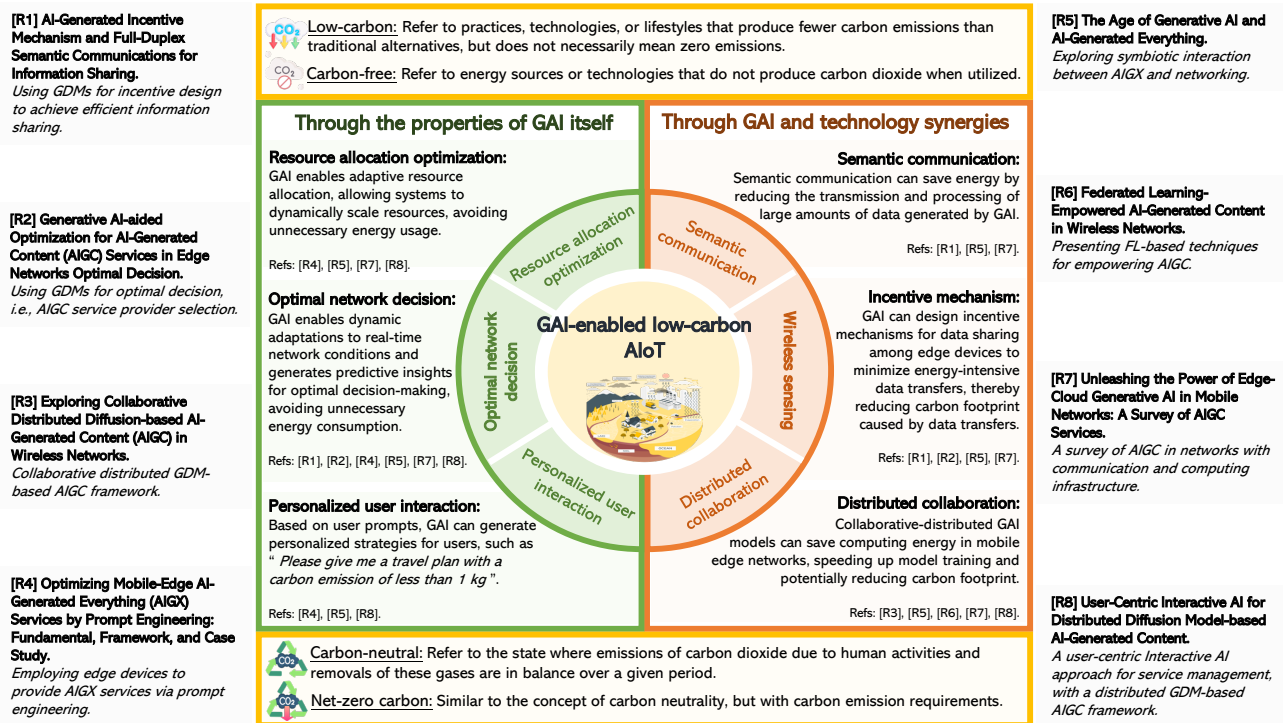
**[R1] AI-Generated Incentive Mechanism and Full-Duplex Semantic Communications for Information Sharing.**
*Using GDMs for incentive design to achieve efficient information sharing.*

**[R2] Generative AI-aided Optimization for AI-Generated Content (AIGC) Services in Edge Networks Optimal Decision.**
*Using GDMs for optimal decision, i.e., AIGC service provider selection.*

**[R3] Exploring Collaborative Distributed Diffusion-based AI-Generated Content (AIGC) in Wireless Networks.**
*Collaborative distributed GDM-based AIGC framework.*

**[R4] Optimizing Mobile-Edge AI-Generated Everything (AIGX) Services by Prompt Engineering: Fundamental, Framework, and Case Study.**
*Employing edge devices to provide AIGX services via prompt engineering.*

$CO_2$ Low-carbon: Refer to practices, technologies, or lifestyles that produce fewer carbon emissions than traditional alternatives, but does not necessarily mean zero emissions.

$CO_2$ Carbon-free: Refer to energy sources or technologies that do not produce carbon dioxide when utilized.

**Through the properties of GAI itself**

**Resource allocation optimization:**
GAI enables adaptive resource allocation, allowing systems to dynamically scale resources, avoiding unnecessary energy usage.

Refs: [R4], [R5], [R7], [R8].

**Optimal network decision:**
GAI enables dynamic adaptations to real-time network conditions and generates predictive insights for optimal decision-making, avoiding unnecessary energy consumption.

Refs: [R1], [R2], [R4], [R5], [R7], [R8].

**Personalized user interaction:**
Based on user prompts, GAI can generate personalized strategies for users, such as " *Please give me a travel plan with a carbon emission of less than 1 kg* ".

Refs: [R4], [R5], [R8].

Resource allocation optimization

Optimal network decision

Personalized user interaction

GAI-enabled low-carbon AIoT

Semantic communication

Wireless sensing

Distributed collaboration

**Through GAI and technology synergies**

**Semantic communication:**
Semantic communication can save energy by reducing the transmission and processing of large amounts of data generated by GAI.

Refs: [R1], [R5], [R7].

**Incentive mechanism:**
GAI can design incentive mechanisms for data sharing among edge devices to minimize energy-intensive data transfers, thereby reducing carbon footprint caused by data transfers.

Refs: [R1], [R2], [R5], [R7].

**Distributed collaboration:**
Collaborative-distributed GAI models can save computing energy in mobile edge networks, speeding up model training and potentially reducing carbon footprint.

Refs: [R3], [R5], [R6], [R7], [R8].

$CO_2$ Carbon-neutral: Refer to the state where emissions of carbon dioxide due to human activities and removals of these gases are in balance over a given period.

$CO_2$ Net-zero carbon: Similar to the concept of carbon neutrality, but with carbon emission requirements.

**[R5] The Age of Generative AI and AI-Generated Everything.**
*Exploring symbiotic interaction between AIGX and networking.*

**[R6] Federated Learning-Empowered AI-Generated Content in Wireless Networks.**
*Presenting FL-based techniques for empowering AIGC.*

**[R7] Unleashing the Power of Edge-Cloud Generative AI in Mobile Networks: A Survey of AIGC Services.**
*A survey of AIGC in networks with communication and computing infrastructure.*

**[R8] User-Centric Interactive AI for Distributed Diffusion Model-based AI-Generated Content.**
*A user-centric Interactive AI approach for service management, with a distributed GDM-based AIGC framework.*